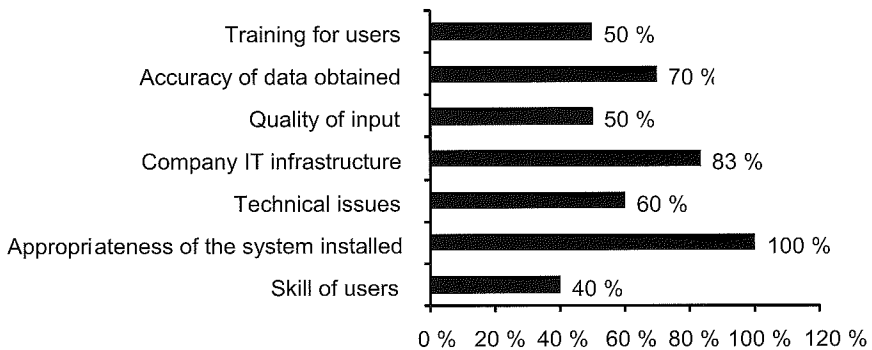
Training for users 50 %
Accuracy of data obtained 70 %
Quality of input 50 %
Company IT infrastructure 83 %
Technical issues 60 %
Appropriateness of the system installed 100 %
Skill of users 40 %

0 % 20 % 40 % 60 % 80 % 100 % 120 %